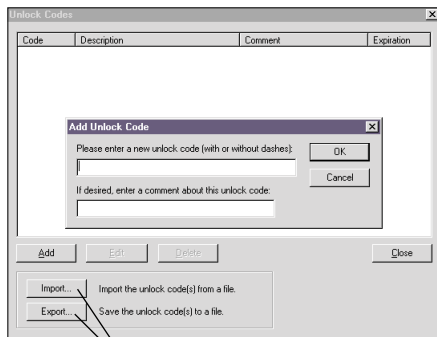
Unlock Codes

| Code | Description | Comment | Expiration |
|---|---|---|---|

Add Unlock Code

Please enter a new unlock code (with or without dashes):

OK

Cancel

If desired, enter a comment about this unlock code:

Add

Edit

Delete

Close

Import...

Import the unlock code(s) from a file.

Export...

Save the unlock code(s) to a file.